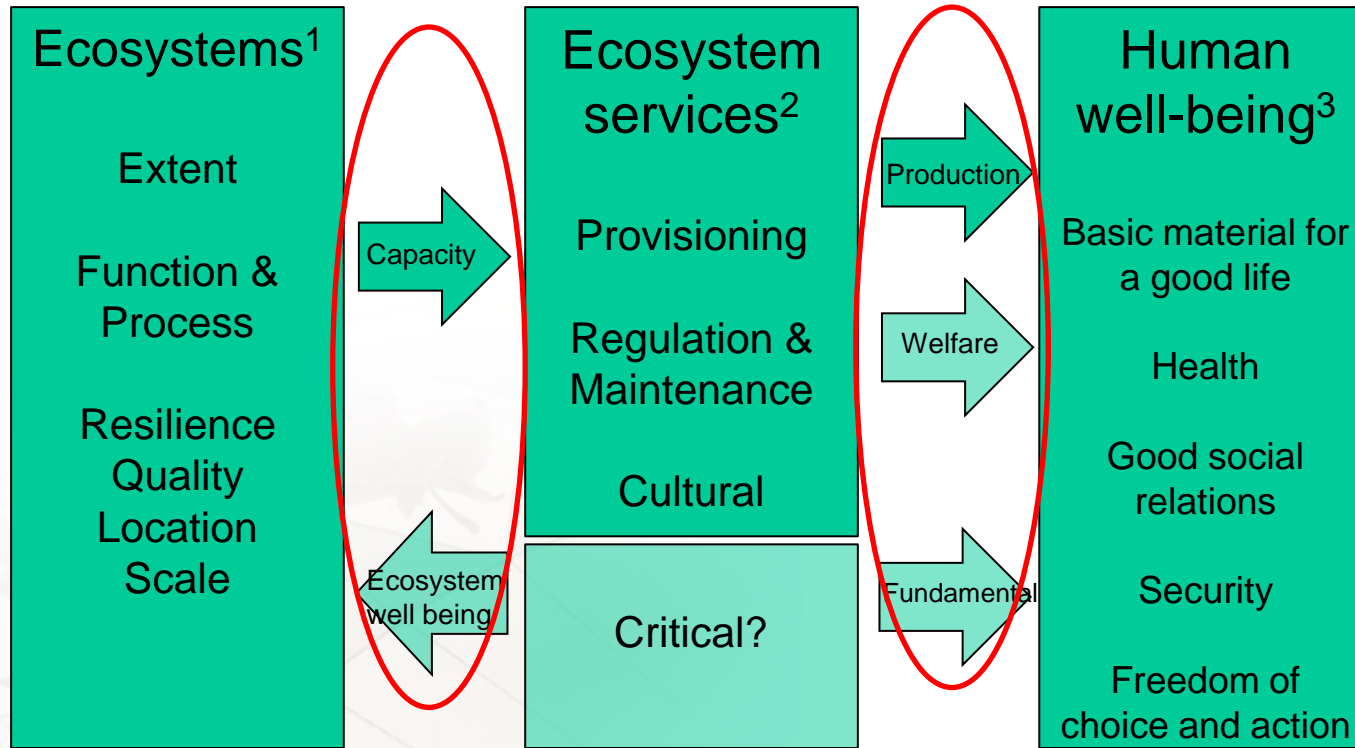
Ecosystems$^1$

Extent

Function & Process

Resilience
Quality
Location
Scale

Capacity

Ecosystem well being

Ecosystem services$^2$

Provisioning

Regulation & Maintenance

Cultural

Critical?

Production

Welfare

Fundamental

Human well-being$^3$

Basic material for a good life

Health

Good social relations

Security

Freedom of choice and action